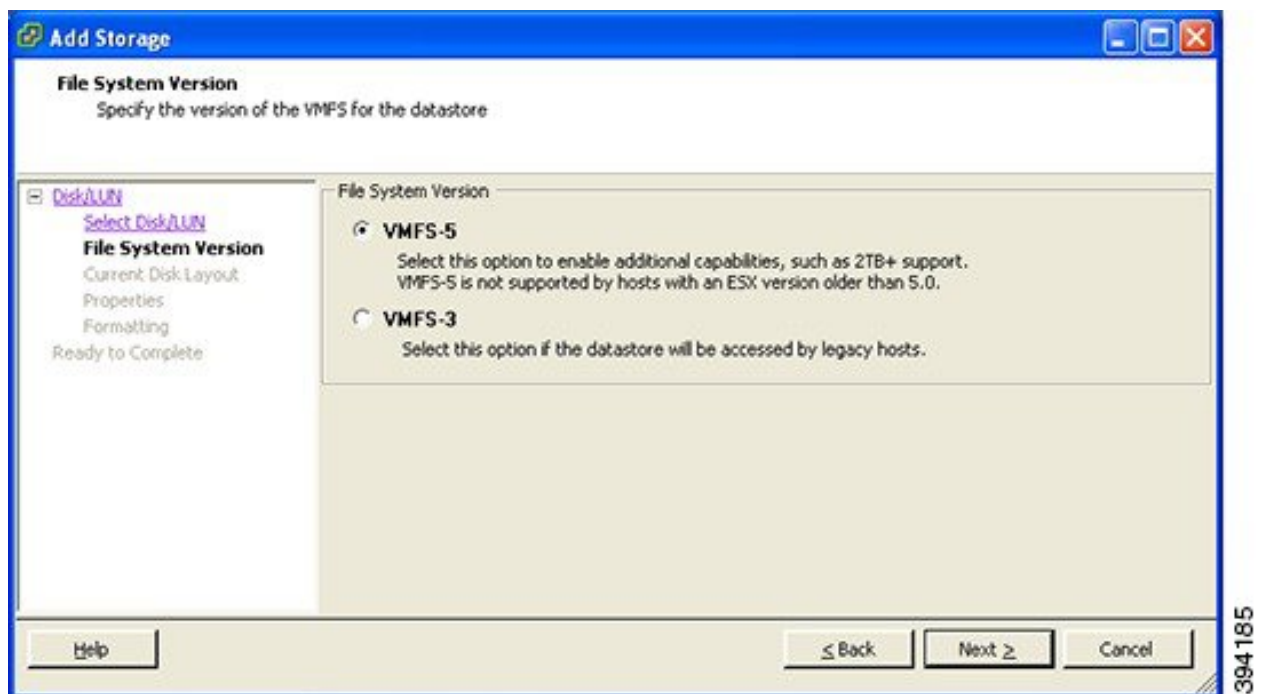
Add Storage

File System Version
Specify the version of the VMFS for the datastore

Disk/LUN
Select Disk/LUN
File System Version
Current Disk Layout
Properties
Formatting
Ready to Complete

File System Version

VMFS-5
Select this option to enable additional capabilities, such as 2TB+ support. VMFS-5 is not supported by hosts with an ESX version older than 5.0.

VMFS-3
Select this option if the datastore will be accessed by legacy hosts.

Help

≤ Back

Next ≥

Cancel

394185